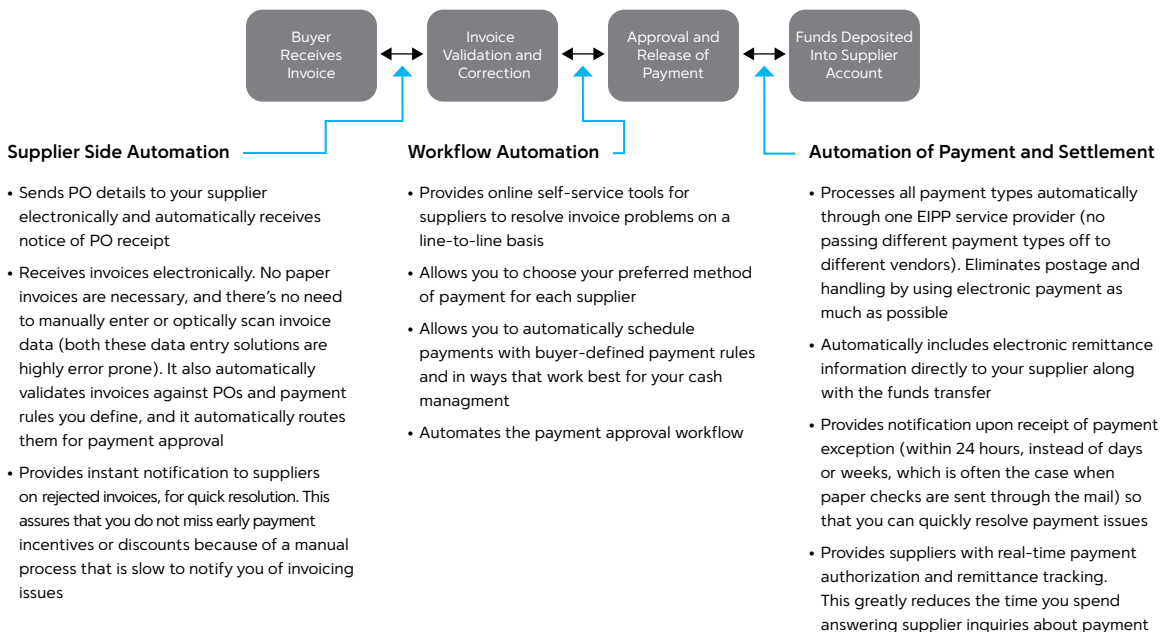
Buyer Receives Invoice

Invoice Validation and Correction

Approval and Release of Payment

Funds Deposited Into Supplier Account

Supplier Side Automation

• Sends PO details to your supplier electronically and automatically receives notice of PO receipt

• Receives invoices electronically. No paper invoices are necessary, and there's no need to manually enter or optically scan invoice data (both these data entry solutions are highly error prone). It also automatically validates invoices against POs and payment rules you define, and it automatically routes them for payment approval

• Provides instant notification to suppliers on rejected invoices, for quick resolution. This assures that you do not miss early payment incentives or discounts because of a manual process that is slow to notify you of invoicing issues

Workflow Automation

• Provides online self-service tools for suppliers to resolve invoice problems on a line-to-line basis

• Allows you to choose your preferred method of payment for each supplier

• Allows you to automatically schedule payments with buyer-defined payment rules and in ways that work best for your cash managment

• Automates the payment approval workflow

Automation of Payment and Settlement

• Processes all payment types automatically through one EIPP service provider (no passing different payment types off to different vendors). Eliminates postage and handling by using electronic payment as much as possible

• Automatically includes electronic remittance information directly to your supplier along with the funds transfer

• Provides notification upon receipt of payment exception (within 24 hours, instead of days or weeks, which is often the case when paper checks are sent through the mail) so that you can quickly resolve payment issues

• Provides suppliers with real-time payment authorization and remittance tracking. This greatly reduces the time you spend answering supplier inquiries about payment